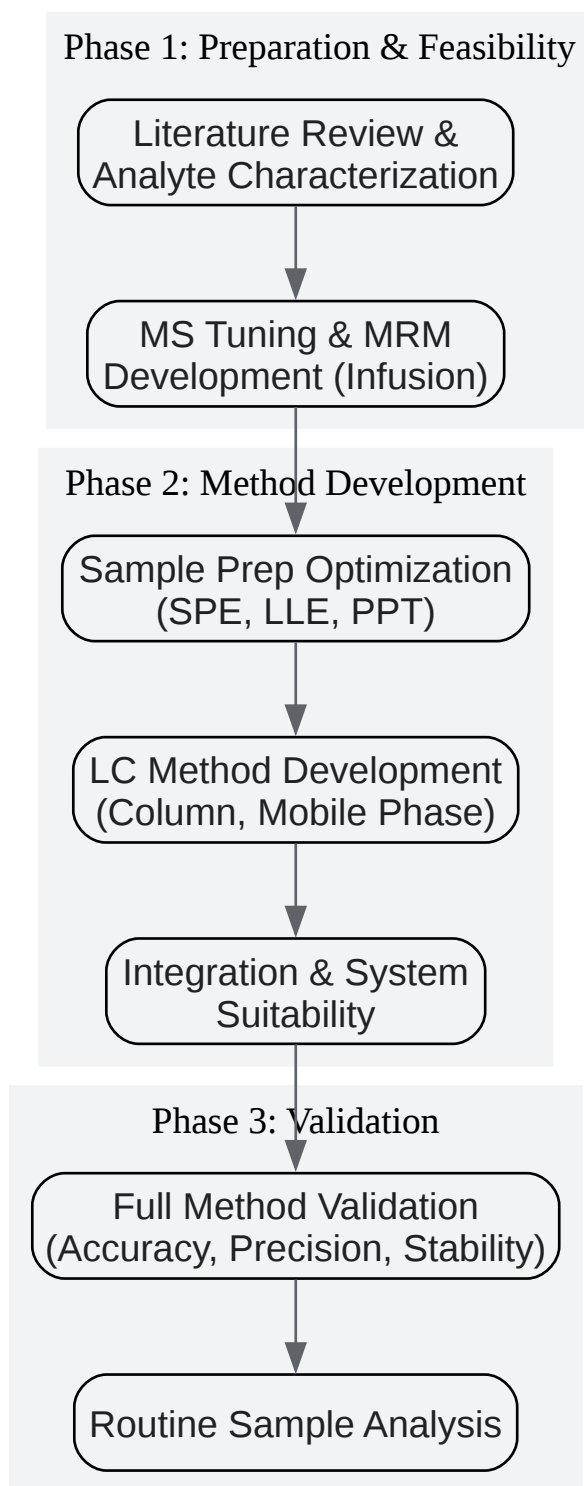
Phase 1: Preparation & Feasibility

Literature Review & Analyte Characterization

MS Tuning & MRM Development (Infusion)

Phase 2: Method Development

Sample Prep Optimization (SPE, LLE, PPT)

LC Method Development (Column, Mobile Phase)

Integration & System Suitability

Phase 3: Validation

Full Method Validation (Accuracy, Precision, Stability)

Routine Sample Analysis